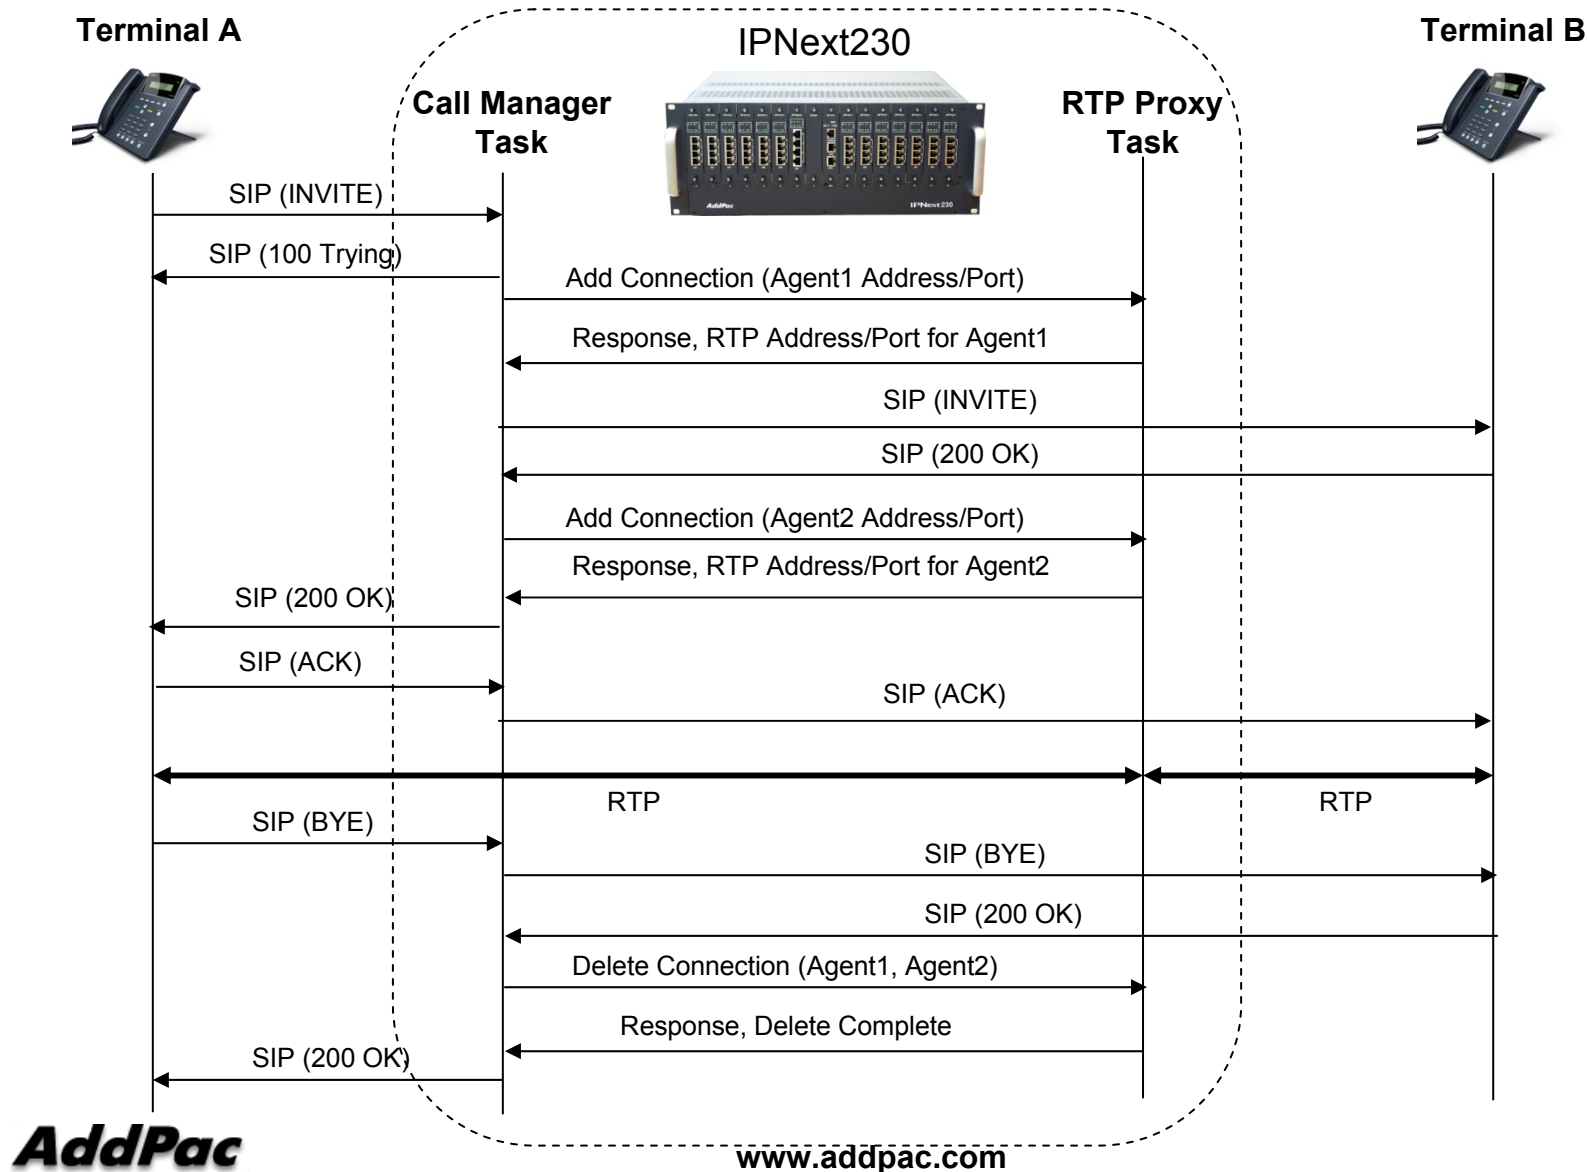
Terminal A

IPNext230

Terminal B

Call Manager Task

RTP Proxy Task

AddPac IPNext230

SIP (INVITE)

SIP (100 Trying)

Add Connection (Agent1 Address/Port)

Response, RTP Address/Port for Agent1

SIP (INVITE)

SIP (200 OK)

Add Connection (Agent2 Address/Port)

Response, RTP Address/Port for Agent2

SIP (200 OK)

SIP (ACK)

SIP (ACK)

RTP

RTP

SIP (BYE)

SIP (BYE)

SIP (200 OK)

Delete Connection (Agent1, Agent2)

Response, Delete Complete

SIP (200 OK)

AddPac

www.addpac.com